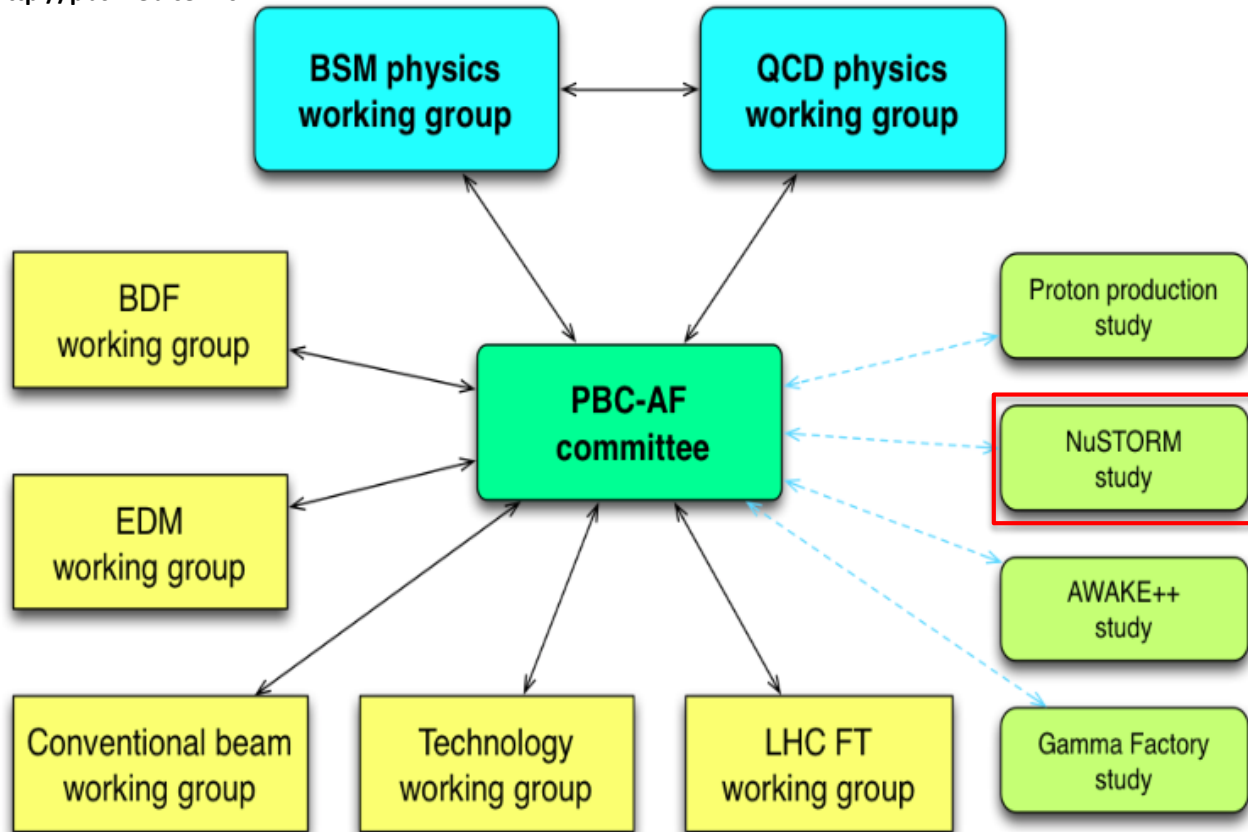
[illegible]

BSM physics working group

QCD physics working group

BDF working group

PBC-AF committee

Proton production study

NuSTORM study

EDM working group

AWAKE++ study

Gamma Factory study

Conventional beam working group

Technology working group

LHC FT working group